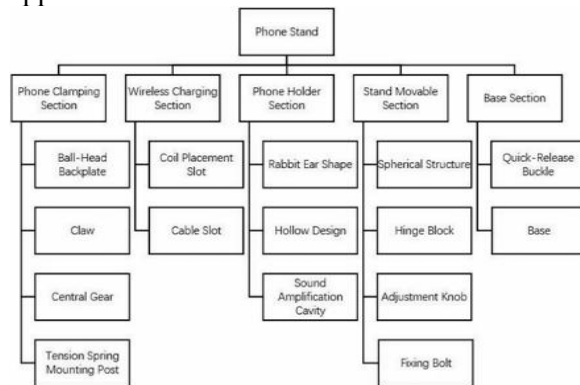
Phone Stand

Phone Clamping Section
Ball-Head Backplate
Claw
Central Gear
Tension Spring Mounting Post

Wireless Charging Section
Coil Placement Slot
Cable Slot

Phone Holder Section
Rabbit Ear Shape
Hollow Design
Sound Amplification Cavity

Stand Movable Section
Spherical Structure
Hinge Block
Adjustment Knob
Fixing Bolt

Base Section
Quick-Release Buckle
Base